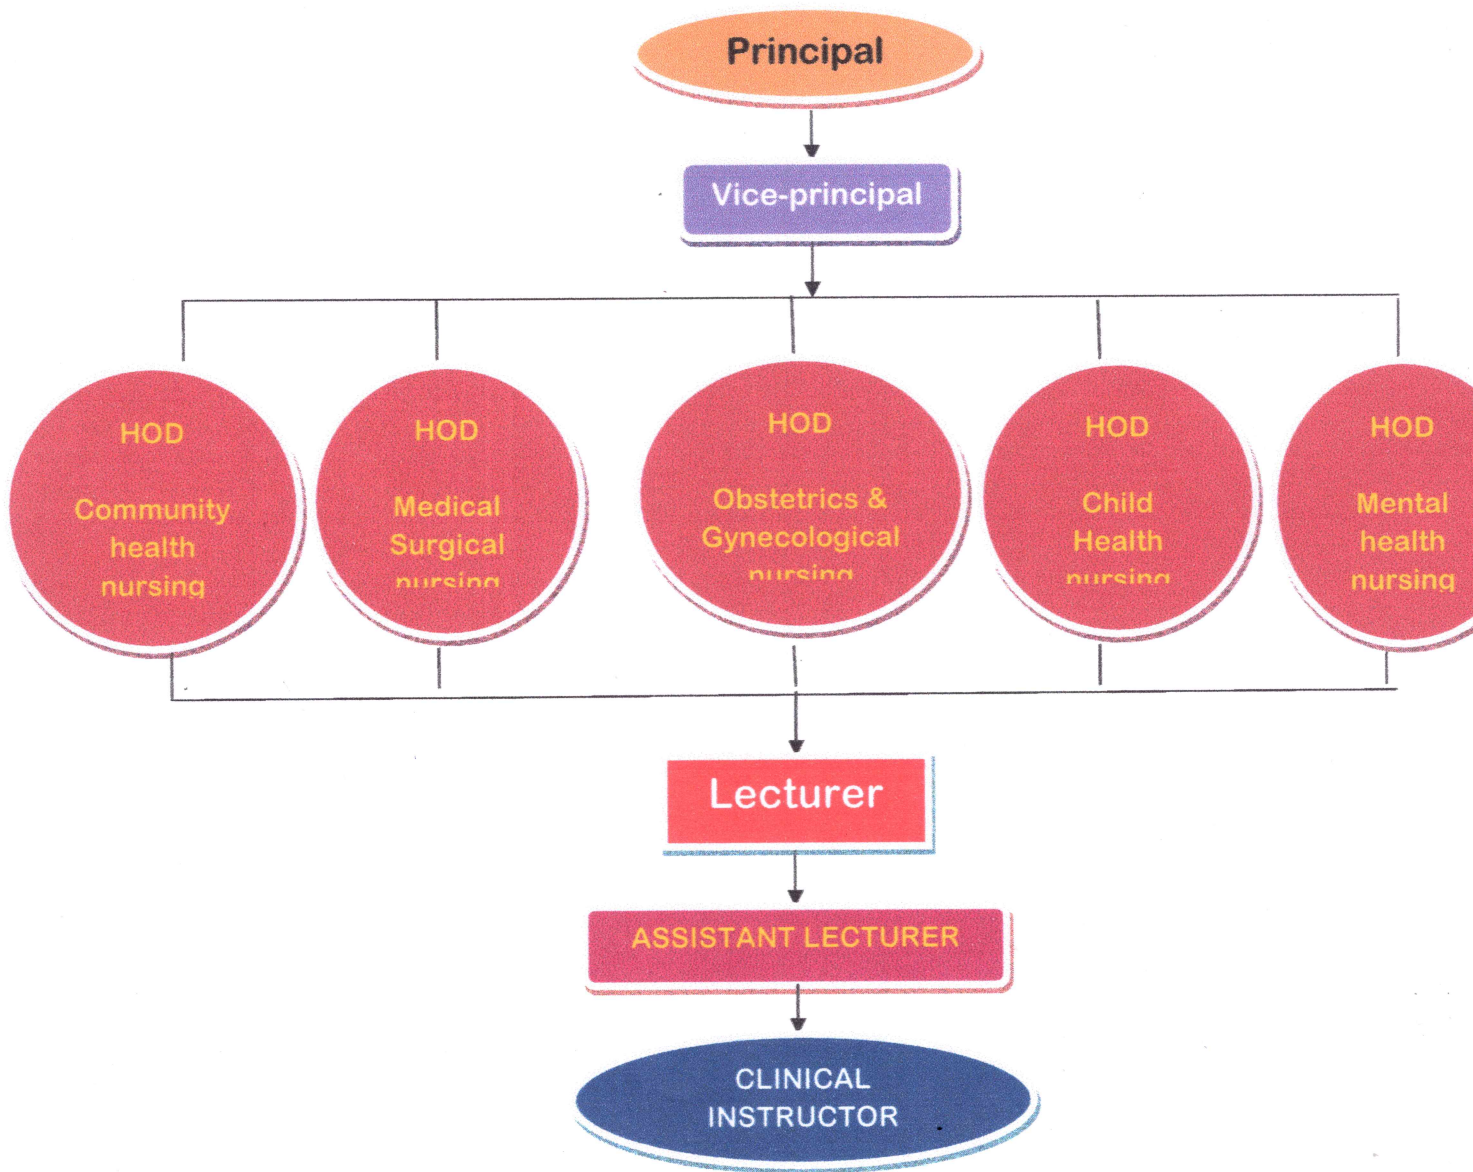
Principal

Vice-principal

HOD
Community health nursing

HOD
Medical Surgical nursing

HOD
Obstetrics & Gynecological nursing

HOD
Child Health nursing

HOD
Mental health nursing

Lecturer

ASSISTANT LECTURER

CLINICAL INSTRUCTOR